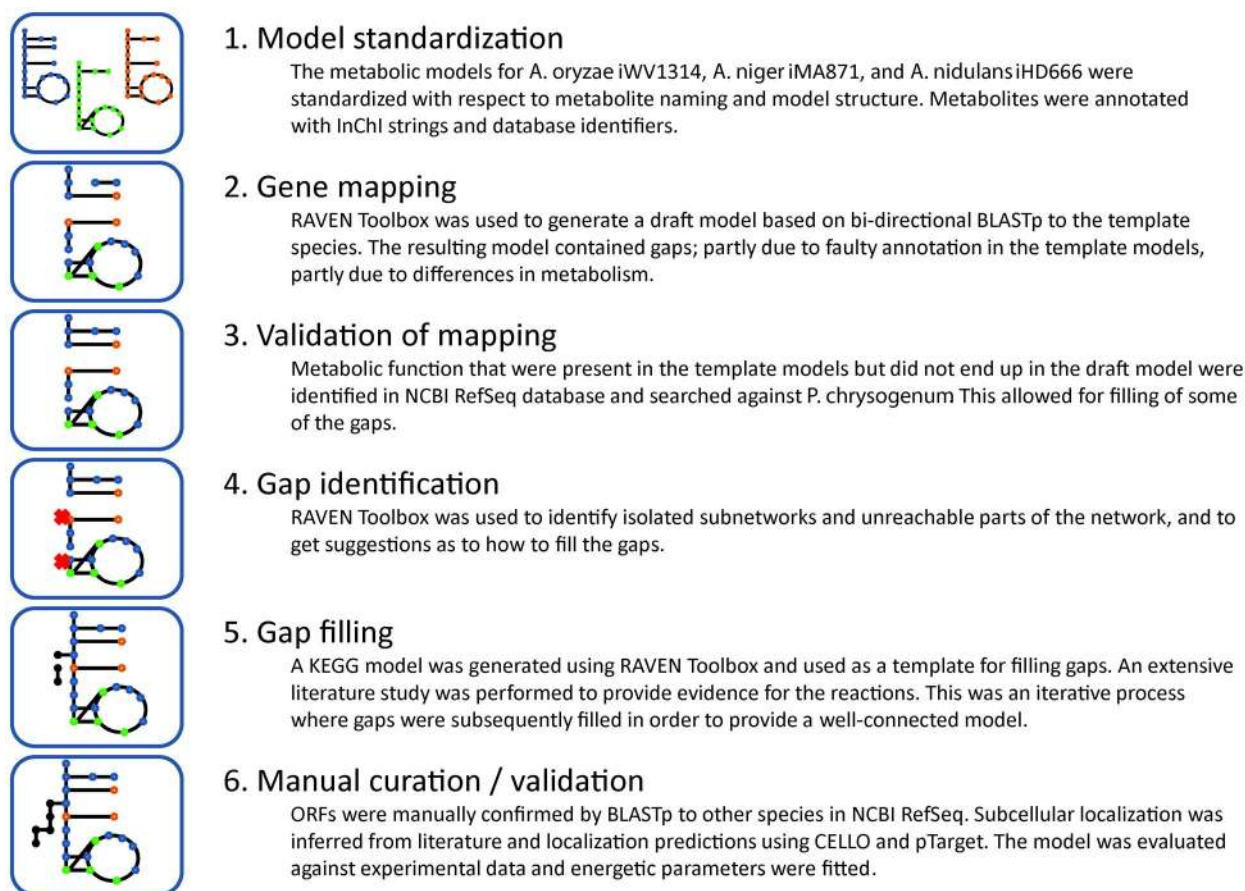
1. Model standardization

The metabolic models for A. oryzae iWV1314, A. niger iMA871, and A. nidulans iHD666 were standardized with respect to metabolite naming and model structure. Metabolites were annotated with InChI strings and database identifiers.

2. Gene mapping

RAVEN Toolbox was used to generate a draft model based on bi-directional BLASTp to the template species. The resulting model contained gaps; partly due to faulty annotation in the template models, partly due to differences in metabolism.

3. Validation of mapping

Metabolic function that were present in the template models but did not end up in the draft model were identified in NCBI RefSeq database and searched against P. chrysogenum This allowed for filling of some of the gaps.

4. Gap identification

RAVEN Toolbox was used to identify isolated subnetworks and unreachable parts of the network, and to get suggestions as to how to fill the gaps.

5. Gap filling

A KEGG model was generated using RAVEN Toolbox and used as a template for filling gaps. An extensive literature study was performed to provide evidence for the reactions. This was an iterative process where gaps were subsequently filled in order to provide a well-connected model.

6. Manual curation / validation

ORFs were manually confirmed by BLASTp to other species in NCBI RefSeq. Subcellular localization was inferred from literature and localization predictions using CELLO and pTarget. The model was evaluated against experimental data and energetic parameters were fitted.